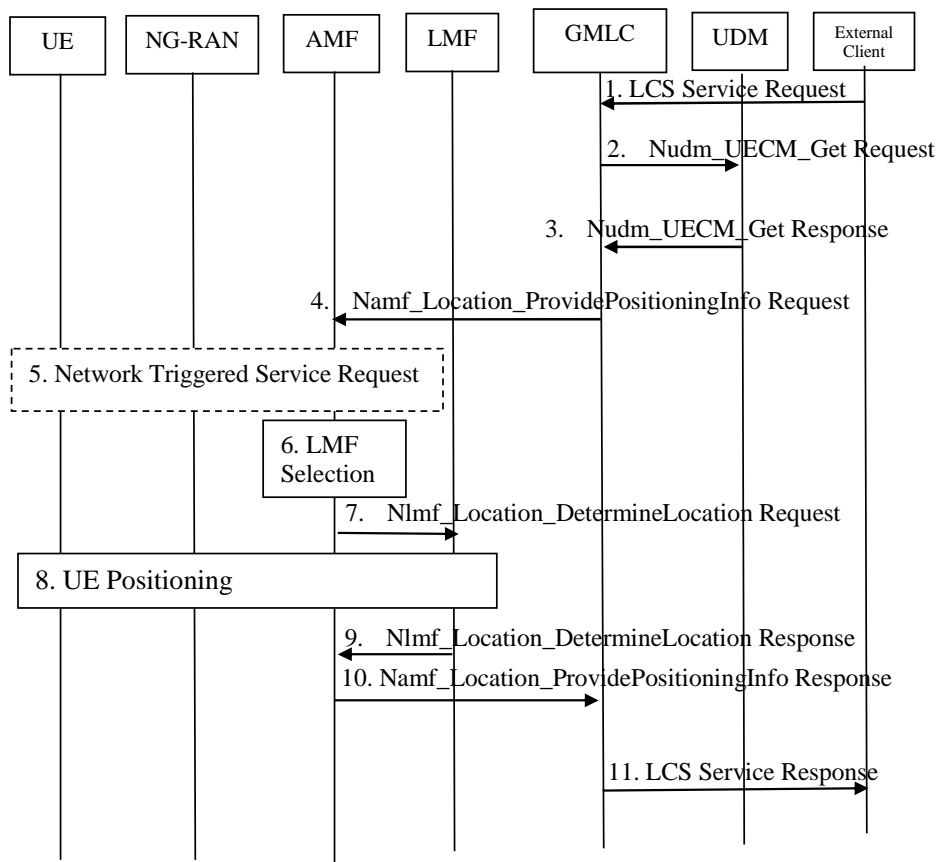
UE

NG-RAN

AMF

LMF

GMLC

UDM

External Client

1. LCS Service Request

2. Nudm_UECM_Get Request

3. Nudm_UECM_Get Response

4. Namf_Location_ProvidePositioningInfo Request

5. Network Triggered Service Request

6. LMF Selection

7. Nlmf_Location_DetermineLocation Request

8. UE Positioning

9. Nlmf_Location_DetermineLocation Response

10. Namf_Location_ProvidePositioningInfo Response

11. LCS Service Response